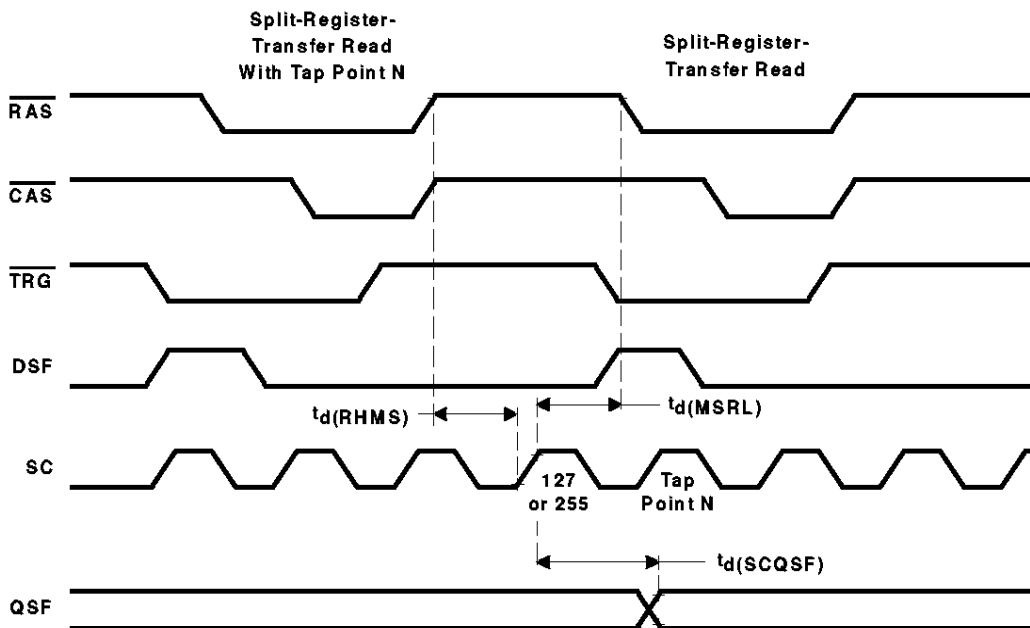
Split-Register-Transfer Read With Tap Point N

Split-Register-Transfer Read

$\overline{RAS}$

$\overline{CAS}$

$\overline{TRG}$

DSF

$t_{d(RHMS)}$

$t_{d(MSRL)}$

SC

127 or 255

Tap Point N

$t_{d(SCQSF)}$

QSF